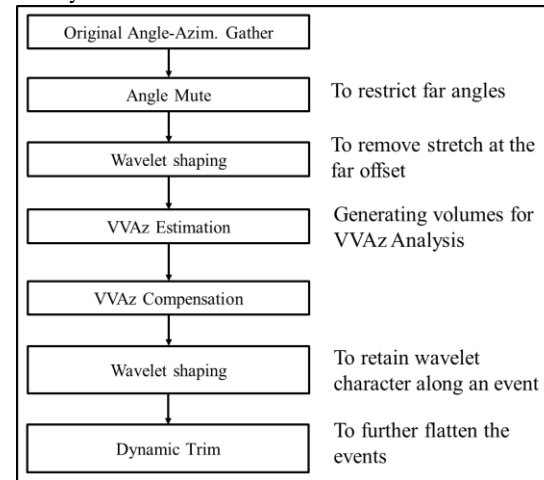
Original Angle-Azim. Gather

Angle Mute

To restrict far angles

Wavelet shaping

To remove stretch at the far offset

VVAz Estimation

Generating volumes for VVAz Analysis

VVAz Compensation

Wavelet shaping

To retain wavelet character along an event

Dynamic Trim

To further flatten the events